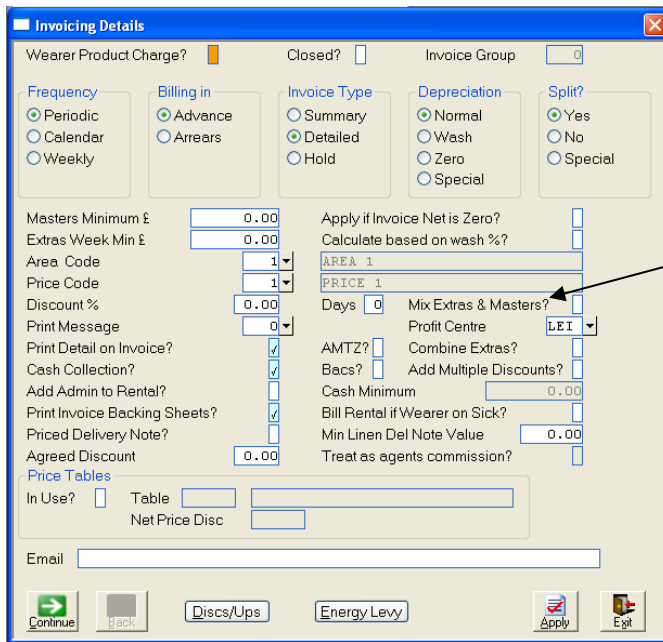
Invoicing Details

Wearer Product Charge?

Closed?

Invoice Group 0

Frequency
Periodic
Calendar
Weekly

Billing in
Advance
Arrears

Invoice Type
Summary
Detailed
Hold

Depreciation
Normal
Wash
Zero
Special

Split?
Yes
No
Special

Masters Minimum £ 0.00
Extras Week Min £ 0.00
Area Code 1
Price Code 1
Discount % 0.00
Print Message 0
Print Detail on Invoice? ✓
Cash Collection? ✓
Add Admin to Rental?
Print Invoice Backing Sheets? ✓
Priced Delivery Note?
Agreed Discount 0.00

Apply if Invoice Net is Zero?
Calculate based on wash %?
AREA 1
PRICE 1
Days 0
Mix Extras & Masters?
Profit Centre LEI
AMTZ?
Combine Extras?
Bacs?
Add Multiple Discounts?
Cash Minimum 0.00
Bill Rental if Wearer on Sick?
Min Linen Del Note Value 0.00
Treat as agents commission?

Price Tables
In Use?
Table
Net Price Disc

Email

Continue
Back
Discs/Ups
Energy Levy
Apply
Exit